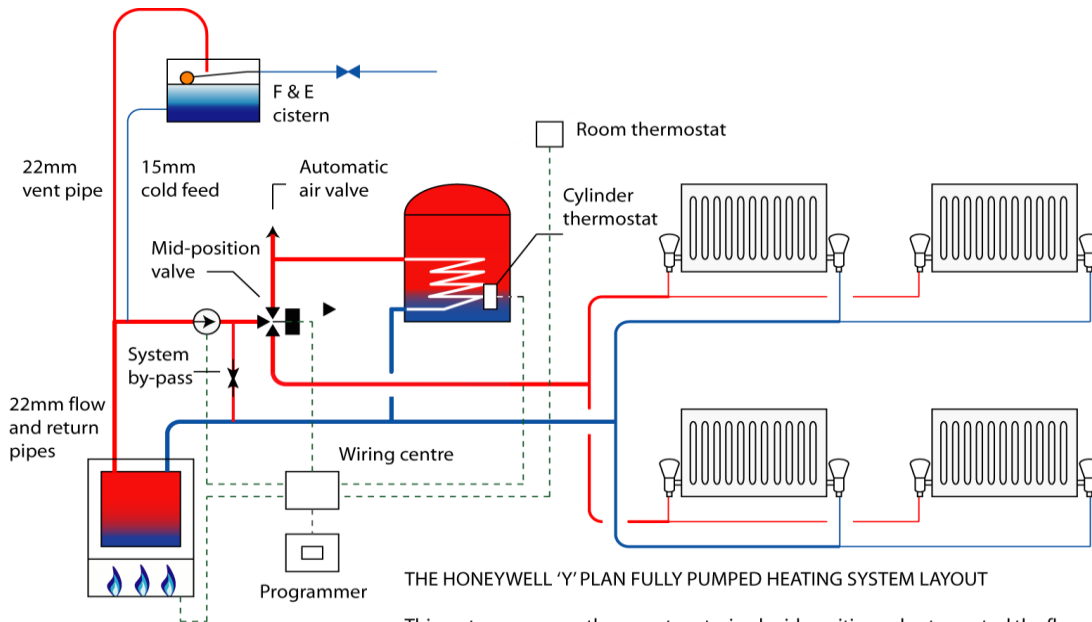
F & E cistern

22mm vent pipe

15mm cold feed

Automatic air valve

Room thermostat

Cylinder thermostat

Mid-position valve

System by-pass

22mm flow and return pipes

Wiring centre

Programmer

THE HONEYWELL ‘Y’ PLAN FULLY PUMPED HEATING SYSTEM LAYOUT

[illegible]